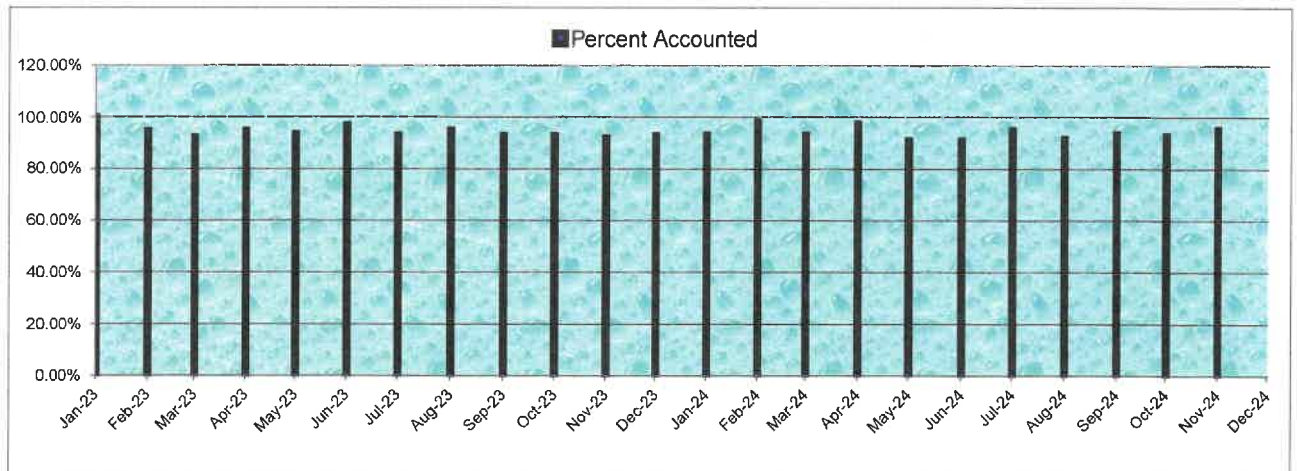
Percent Accounted

120.00%
100.00%
80.00%
60.00%
40.00%
20.00%
0.00%

Jan-23 Feb-23 Mar-23 Apr-23 May-23 Jun-23 Jul-23 Aug-23 Sep-23 Oct-23 Nov-23 Dec-23 Jan-24 Feb-24 Mar-24 Apr-24 May-24 Jun-24 Jul-24 Aug-24 Sep-24 Oct-24 Nov-24 Dec-24